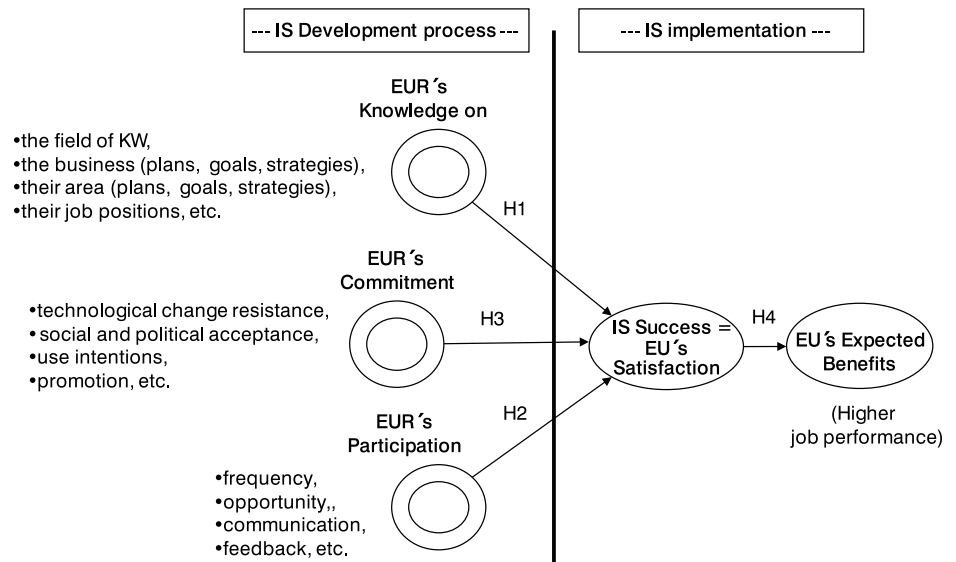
--- IS Development process ---

--- IS implementation ---

EUR´s Knowledge on

•the field of KW,
•the business (plans, goals, strategies),
•their area (plans, goals, strategies),
•their job positions, etc.

H1

EUR´s Commitment

•technological change resistance,
• social and political acceptance,
•use intentions,
•promotion, etc.

H3

IS Success = EU´s Satisfaction

H4

EU´s Expected Benefits

(Higher job performance)

H2

EUR´s Participation

•frequency,
•opportunity,,
•communication,
•feedback, etc.